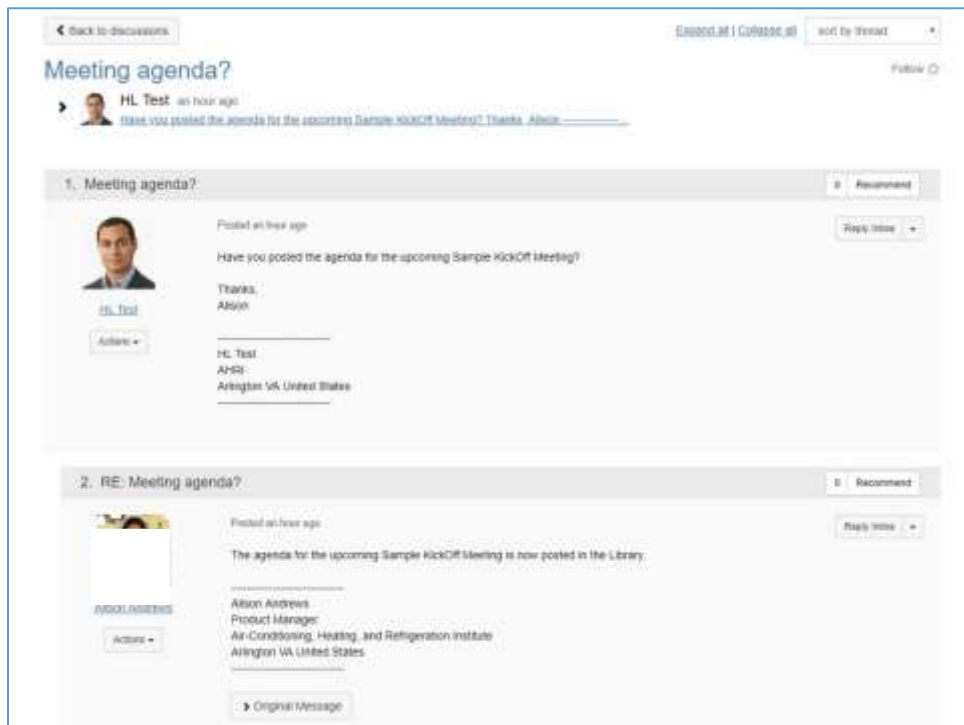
< Back to discussions

Expand all | Collapse all sort by thread

Meeting agenda?

Follow

HL Test an hour ago
Have you posted the agenda for the upcoming Sample KickOff Meeting? Thanks, Alison ———

1. Meeting agenda?

0 Recommend

Posted an hour ago

Reply Inline

Have you posted the agenda for the upcoming Sample KickOff Meeting?

Thanks,
Alison

HL Test

Actions

HL Test
AHRI
Arlington VA United States

2. RE: Meeting agenda?

0 Recommend

Posted an hour ago

Reply Inline

The agenda for the upcoming Sample KickOff Meeting is now posted in the Library.

Alison Andrews

Actions

Alison Andrews
Product Manager
Air-Conditioning, Heating, and Refrigeration Institute
Arlington VA United States

Original Message